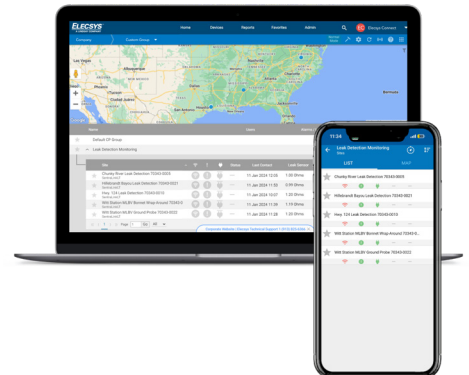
ELECSYS
Home Devices Reports Favorites Admin Elecsys Connect
Company Custom Group
Las Vegas
Phoenix
Dallas
Houston
Name Users Leak
Default ZF Group
Leak Detection Monitoring
Site Status Last Contact Leak Sensor
Chunky River Leak Detection 70343-0009 11 Jan 2024 12:05 5.08 Ohms
Hillebrandt Bayou Leak Detection 70343-0021 11 Jan 2024 11:50 5.08 Ohms
Hwy. 124 Leak Detection 70343-0015 11 Jan 2024 10:07 5.08 Ohms
Mill Station MLBV Bonnet Wrap Around 70343-0 11 Jan 2024 11:20 5.08 Ohms
Mill Station MLBV Ground Probe 70343-0022 11 Jan 2024 11:43 5.08 Ohms
Page 1
11:34
Leak Detection Monitoring
LIST
MAP
Chunky River Leak Detection 70343-0009
Hillebrandt Bayou Leak Detection 70343-0021
Hwy. 124 Leak Detection 70343-0015
Mill Station MLBV Bonnet Wrap-Around 70343-0
Mill Station MLBV Ground Probe 70343-0022